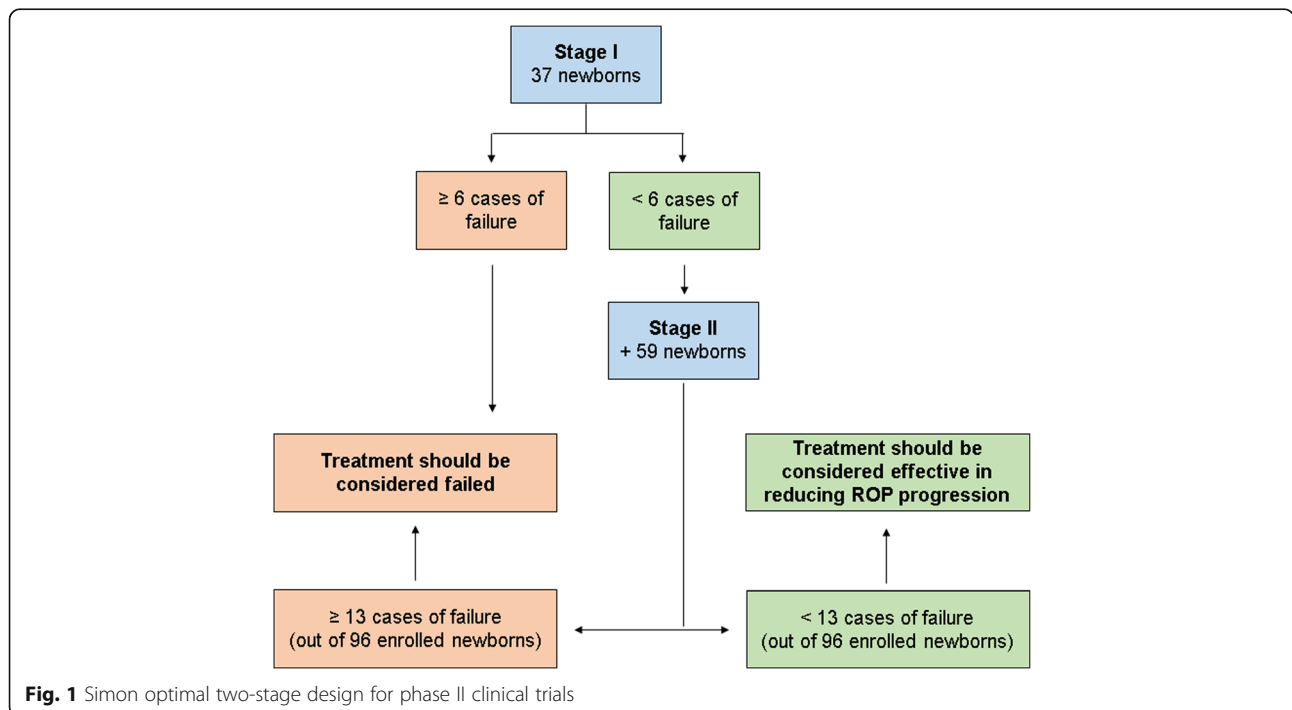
Stage I
37 newborns

≥ 6 cases of failure

< 6 cases of failure

Stage II
+ 59 newborns

Treatment should be considered failed

Treatment should be considered effective in reducing ROP progression

≥ 13 cases of failure
(out of 96 enrolled newborns)

< 13 cases of failure
(out of 96 enrolled newborns)

Fig. 1 Simon optimal two-stage design for phase II clinical trials